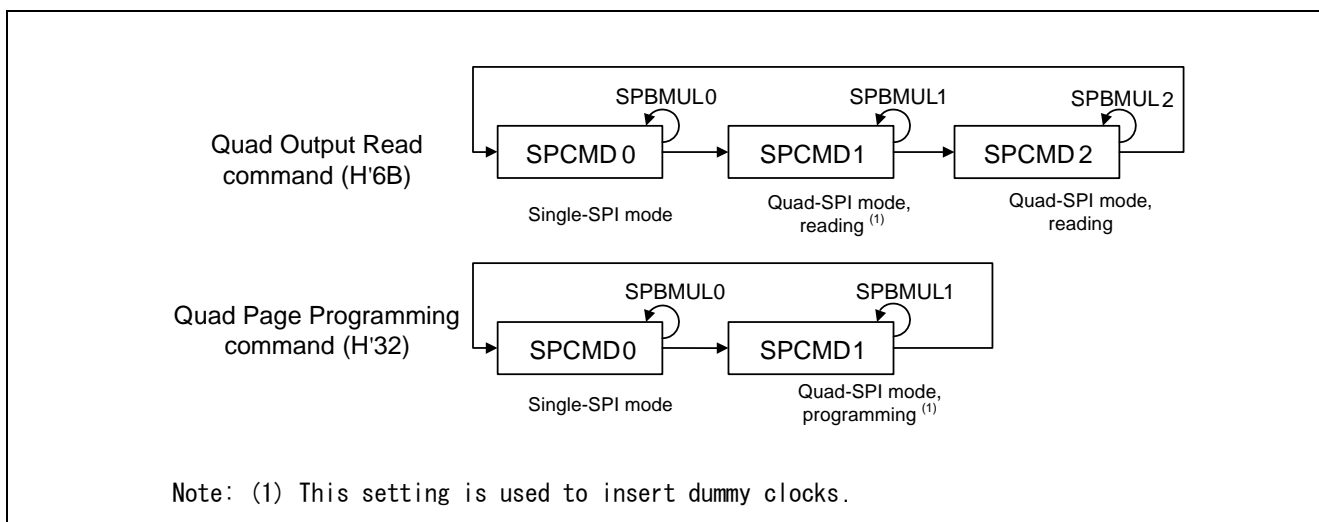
Quad Output Read command (H'6B)

SPBMUL0

SPCMD 0

Single-SPI mode

SPBMUL1

SPCMD1

Quad-SPI mode, reading $^{(1)}$

SPBMUL 2

SPCMD 2

Quad-SPI mode, reading

Quad Page Programming command (H'32)

SPBMUL0

SPCMD0

Single-SPI mode

SPBMUL1

SPCMD1

Quad-SPI mode, programming $^{(1)}$

Note: (1) This setting is used to insert dummy clocks.